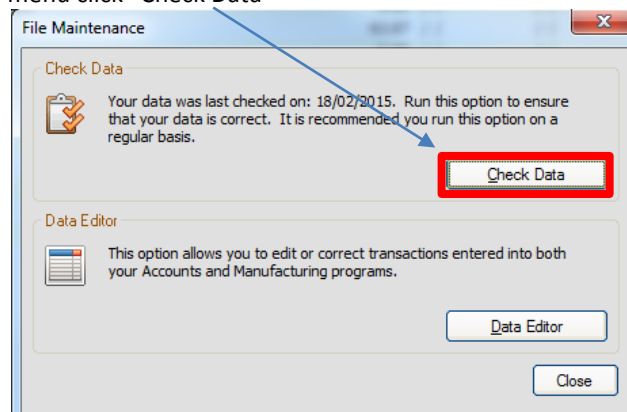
menu click "Check Data"

File Maintenance

Check Data

Your data was last checked on: 18/02/2015. Run this option to ensure that your data is correct. It is recommended you run this option on a regular basis.

Check Data

Data Editor

This option allows you to edit or correct transactions entered into both your Accounts and Manufacturing programs.

Data Editor

Close